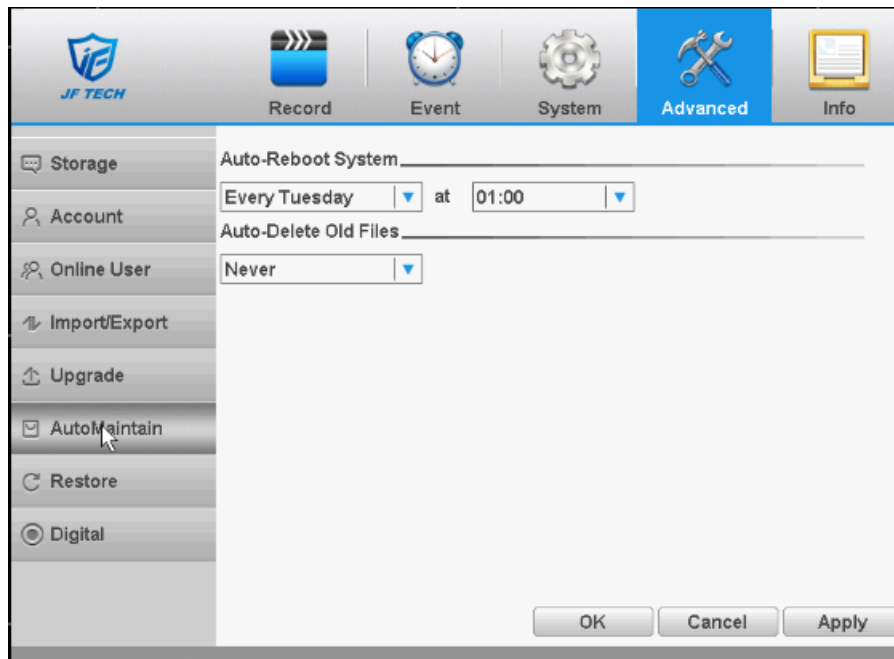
JF TECH

Record
Event
System
Advanced
Info

Storage
Account
Online User
Import/Export
Upgrade
AutoMaintain
Restore
Digital

Auto-Reboot System
Every Tuesday at 01:00
Auto-Delete Old Files
Never

OK
Cancel
Apply